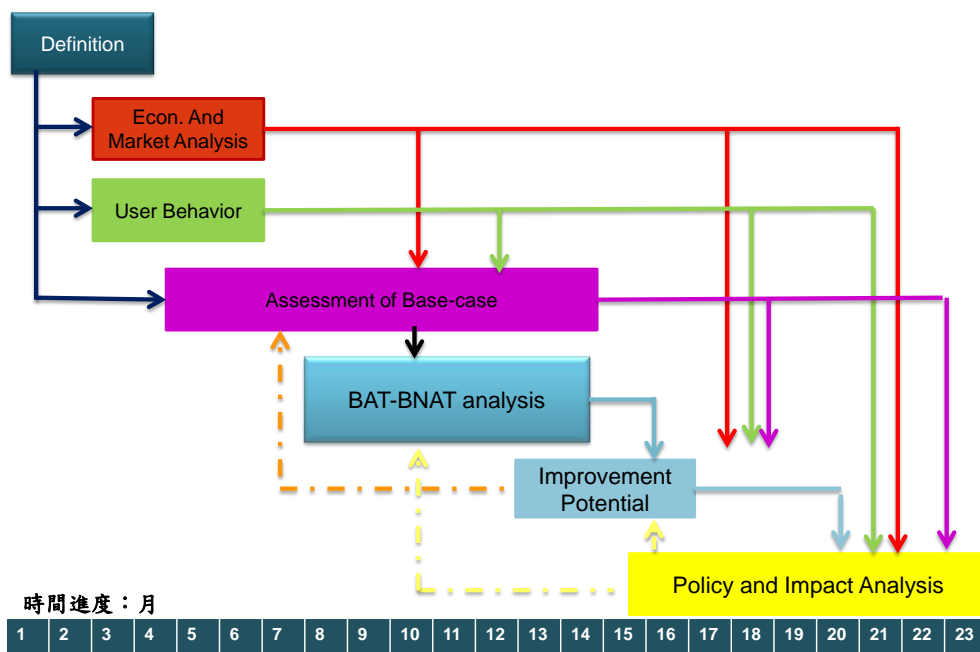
Definition

Econ. And Market Analysis

User Behavior

Assessment of Base-case

BAT-BNAT analysis

Improvement Potential

Policy and Impact Analysis

時間進度：月

| 1 | 2 | 3 | 4 | 5 | 6 | 7 | 8 | 9 | 10 | 11 | 12 | 13 | 14 | 15 | 16 | 17 | 18 | 19 | 20 | 21 | 22 | 23 |
|---|---|---|---|---|---|---|---|---|---|---|---|---|---|---|---|---|---|---|---|---|---|---|